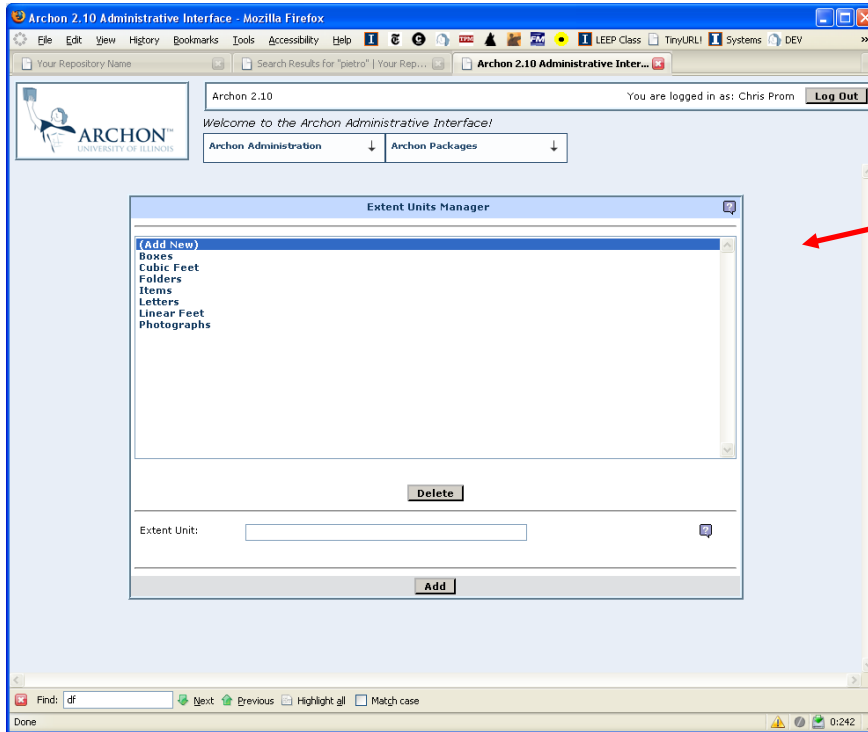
Archon 2.10 Administrative Interface - Mozilla Firefox

File Edit View History Bookmarks Tools Accessibility Help LEEP Class TinyURL! Systems DEV

Your Repository Name | Search Results for "pietro" | Your Rep... | Archon 2.10 Administrative Inter...

ARCHON™ UNIVERSITY OF ILLINOIS

Archon 2.10

You are logged in as: Chris Prom Log Out

Welcome to the Archon Administrative Interface!

Archon Administration ↓ Archon Packages ↓

Extent Units Manager

(Add New)
Boxes
Cubic Feet
Folders
Items
Letters
Linear Feet
Photographs

Delete

Extent Unit:

Add

Find: df Next Previous Highlight all Match case

Done 0:242